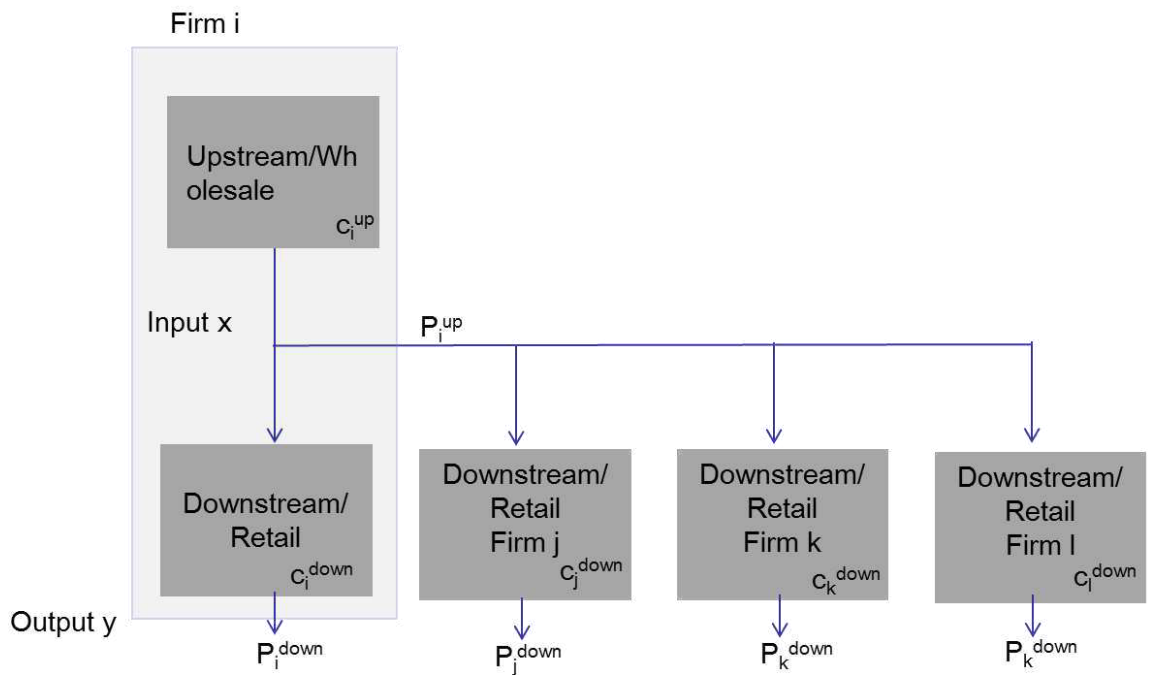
Firm i

Upstream/Wholesale
$c_i^{up}$

Input x

$P_i^{up}$

Downstream/ Retail
$c_i^{down}$

Downstream/ Retail Firm j
$c_j^{down}$

Downstream/ Retail Firm k
$c_k^{down}$

Downstream/ Retail Firm l
$c_l^{down}$

Output y

$P_i^{down}$

$P_j^{down}$

$P_k^{down}$

$P_k^{down}$